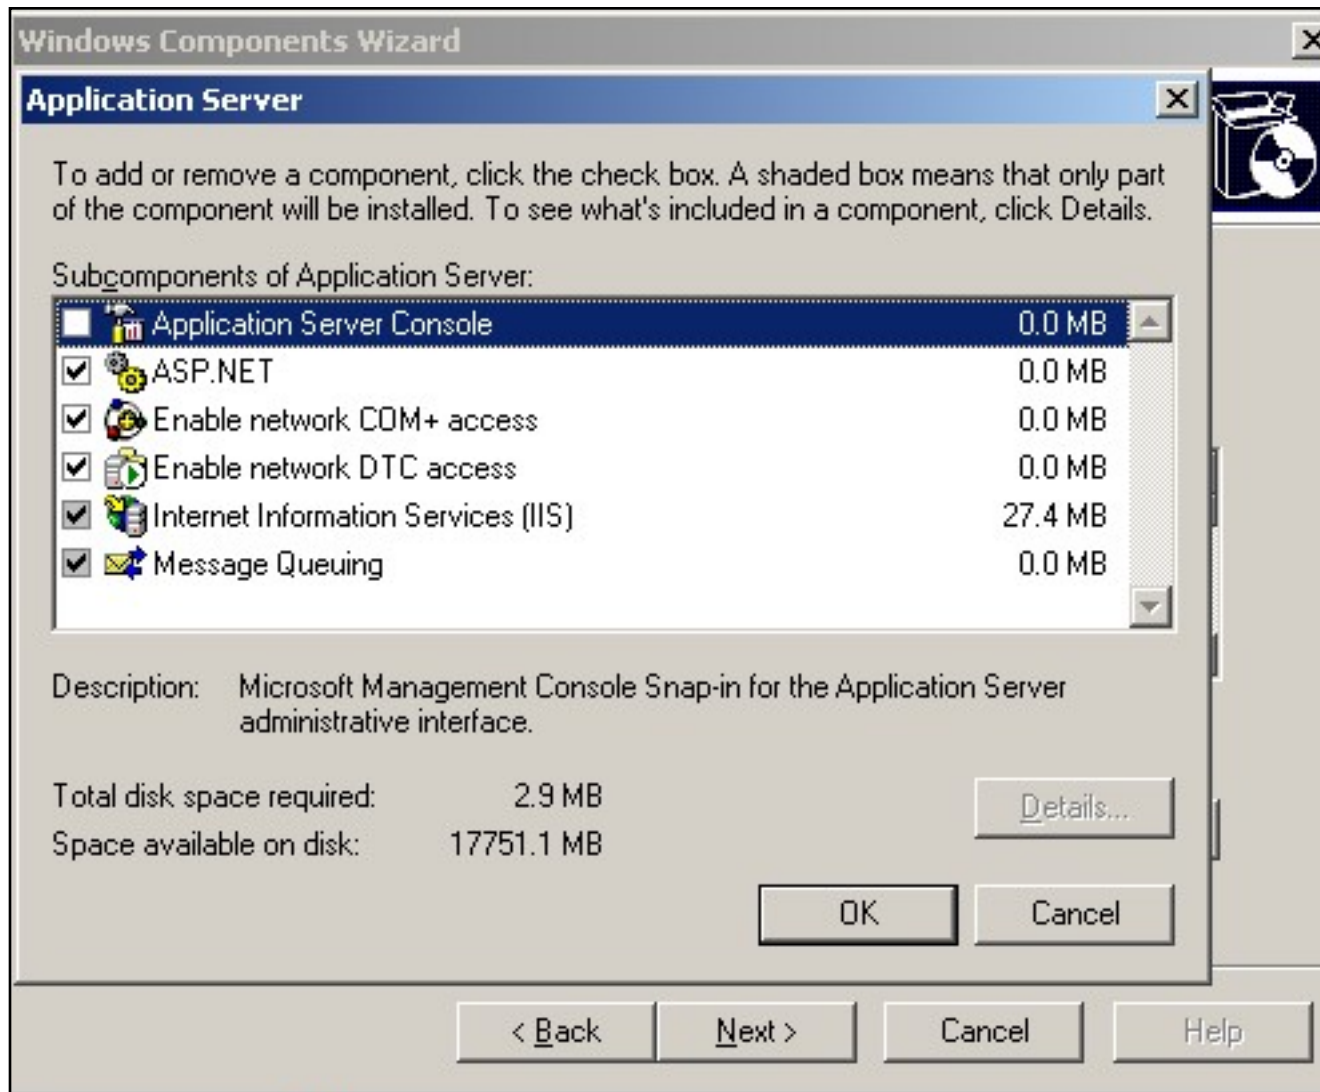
Windows Components Wizard

Application Server

To add or remove a component, click the check box. A shaded box means that only part of the component will be installed. To see what's included in a component, click Details.

Subcomponents of Application Server:

| | | |
|---|---|---|
| ☐ | Application Server Console | 0.0 MB |
| ☑ | ASP.NET | 0.0 MB |
| ☑ | Enable network COM+ access | 0.0 MB |
| ☑ | Enable network DTC access | 0.0 MB |
| ☑ | Internet Information Services (IIS) | 27.4 MB |
| ☑ | Message Queuing | 0.0 MB |

Description: Microsoft Management Console Snap-in for the Application Server administrative interface.

Total disk space required: 2.9 MB

Space available on disk: 17751.1 MB

Details...

OK

Cancel

< Back

Next >

Cancel

Help